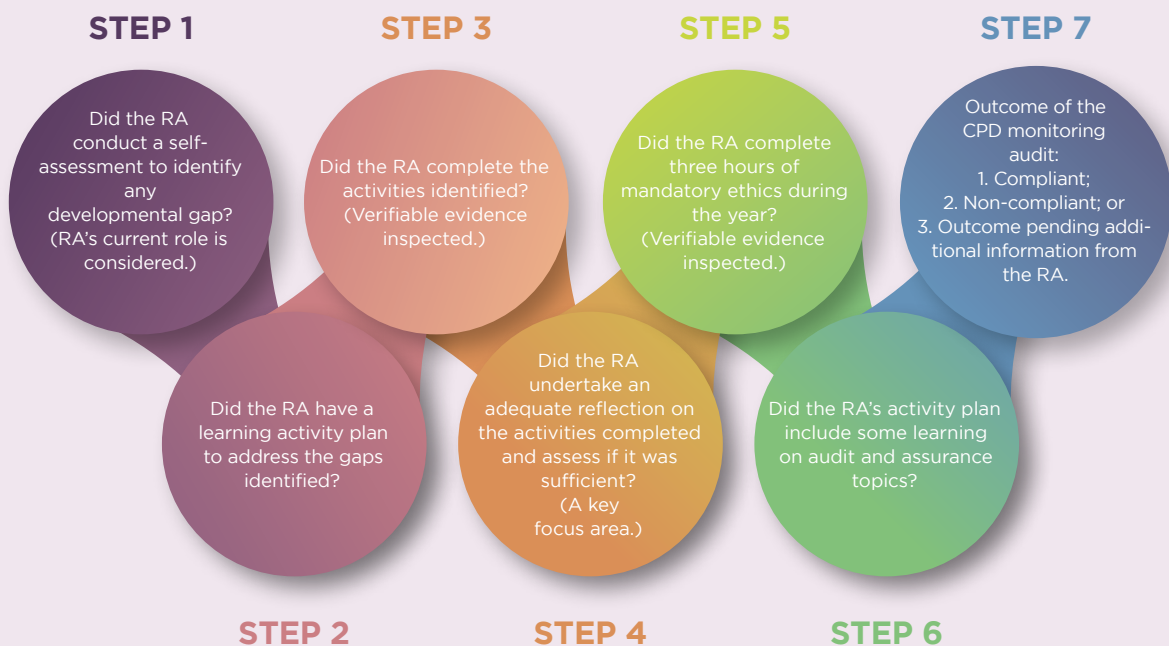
STEP 1

Did the RA conduct a self-assessment to identify any developmental gap? (RA's current role is considered.)

STEP 2

Did the RA have a learning activity plan to address the gaps identified?

STEP 3

Did the RA complete the activities identified? (Verifiable evidence inspected.)

STEP 4

Did the RA undertake an adequate reflection on the activities completed and assess if it was sufficient? (A key focus area.)

STEP 5

Did the RA complete three hours of mandatory ethics during the year? (Verifiable evidence inspected.)

STEP 6

Did the RA's activity plan include some learning on audit and assurance topics?

STEP 7

Outcome of the CPD monitoring audit:
1. Compliant;
2. Non-compliant; or
3. Outcome pending additional information from the RA.